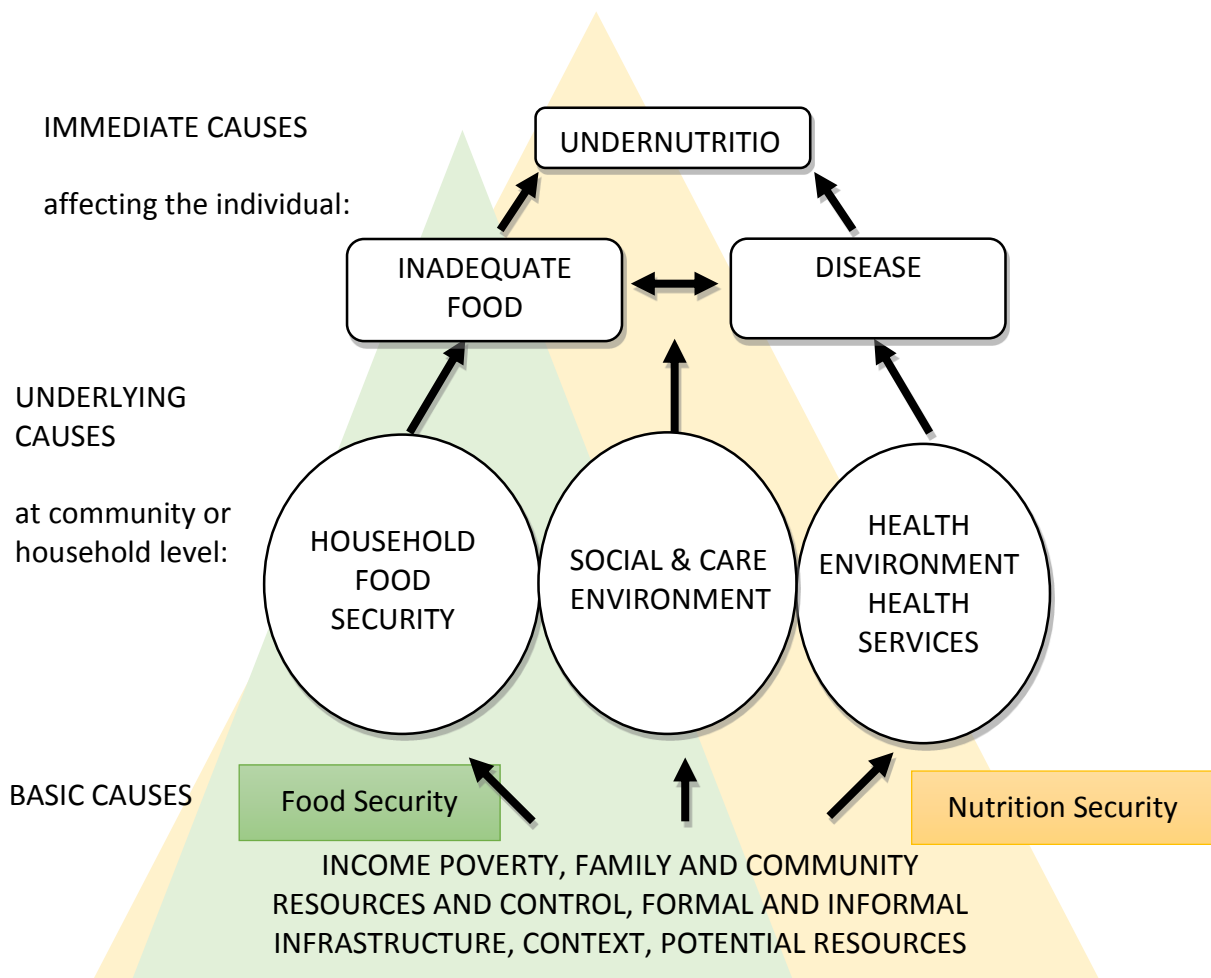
IMMEDIATE CAUSES

affecting the individual:

UNDERNUTRITIO

INADEQUATE FOOD

DISEASE

UNDERLYING CAUSES

at community or household level:

HOUSEHOLD FOOD SECURITY

SOCIAL & CARE ENVIRONMENT

HEALTH ENVIRONMENT HEALTH SERVICES

BASIC CAUSES

Food Security

Nutrition Security

INCOME POVERTY, FAMILY AND COMMUNITY RESOURCES AND CONTROL, FORMAL AND INFORMAL INFRASTRUCTURE, CONTEXT, POTENTIAL RESOURCES